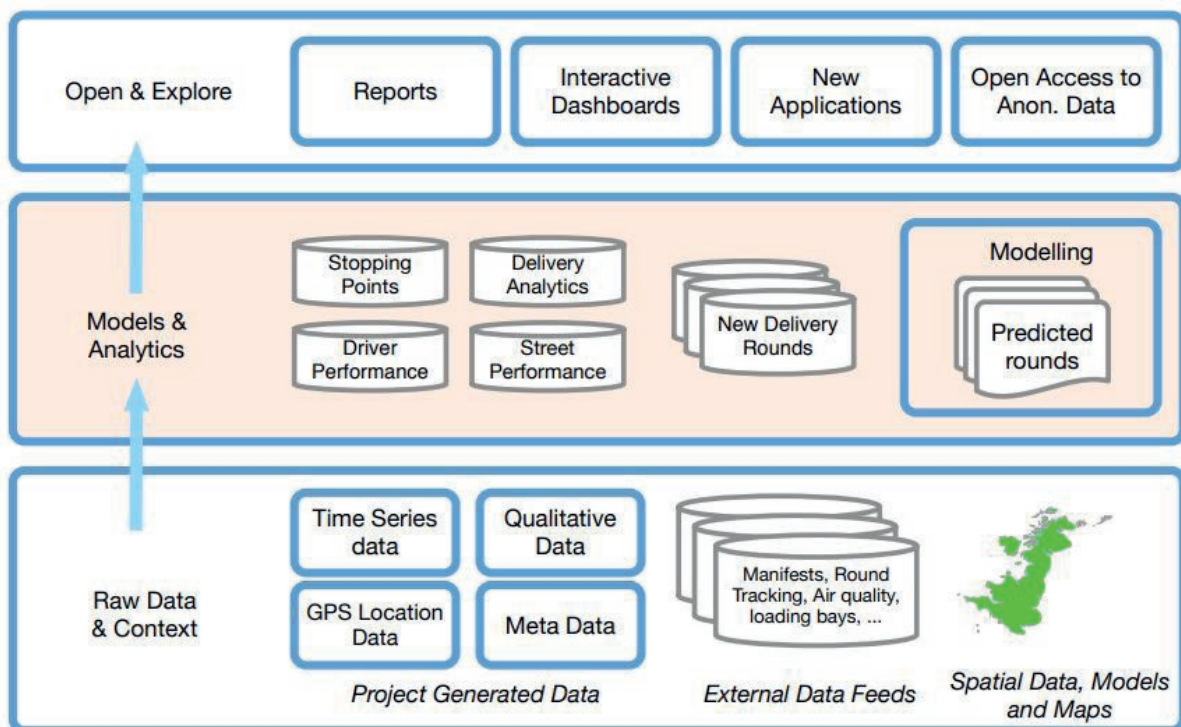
Open & Explore

Reports

Interactive Dashboards

New Applications

Open Access to Anon. Data

Models & Analytics

Stopping Points

Delivery Analytics

Driver Performance

Street Performance

New Delivery Rounds

Modelling

Predicted rounds

Raw Data & Context

Time Series data

Qualitative Data

GPS Location Data

Meta Data

Manifests, Round Tracking, Air quality, loading bays, ...

Project Generated Data

External Data Feeds

Spatial Data, Models and Maps